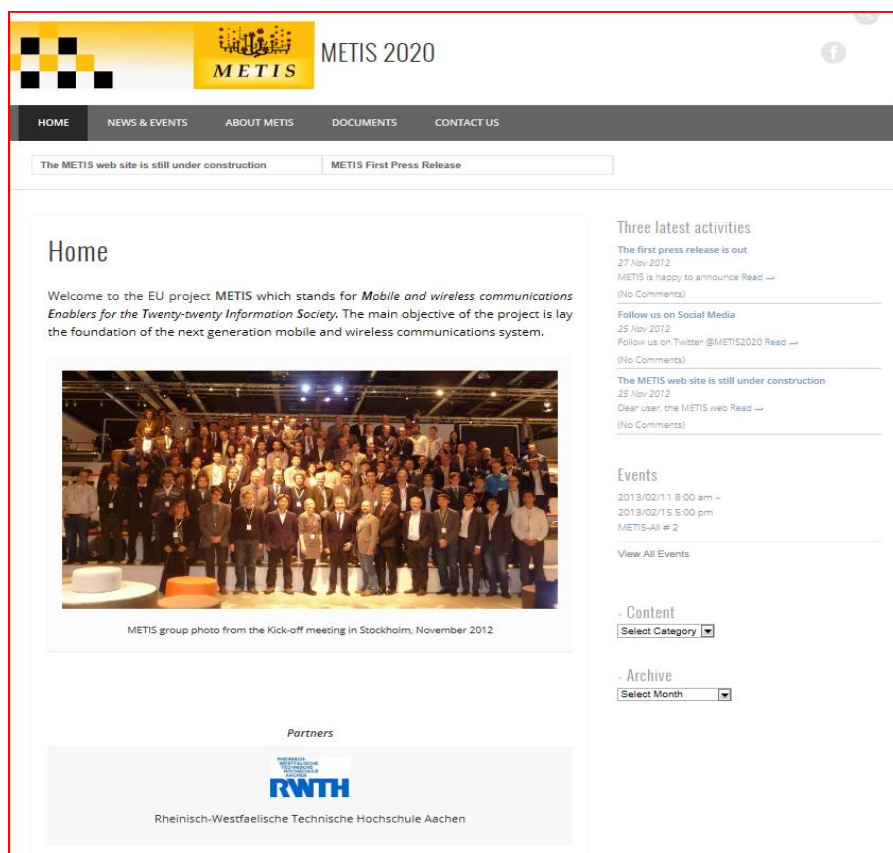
METIS

METIS 2020

HOME
NEWS & EVENTS
ABOUT METIS
DOCUMENTS
CONTACT US

The METIS web site is still under construction
METIS First Press Release

Home

Welcome to the EU project METIS which stands for Mobile and wireless communications Enablers for the Twenty-twenty Information Society. The main objective of the project is lay the foundation of the next generation mobile and wireless communications system.

METIS group photo from the Kick-off meeting in Stockholm, November 2012

Partners

RHEINISCH-WESTFAELISCHE TECHNISCHE HOCHSCHULE AACHEN
RWTH

Rheinisch-Westfaelische Technische Hochschule Aachen

Three latest activities

The first press release is out
27 Nov 2012
METIS is happy to announce Read →
(No Comments)

Follow us on Social Media
25 Nov 2012
Follow us on Twitter @METIS2020 Read →
(No Comments)

The METIS web site is still under construction
25 Nov 2012
Dear user, the METIS web Read →
(No Comments)

Events

2013/02/11 8:00 am – 2013/02/15 5:00 pm
METIS-All # 2

View All Events

- Content
Select Category

- Archive
Select Month